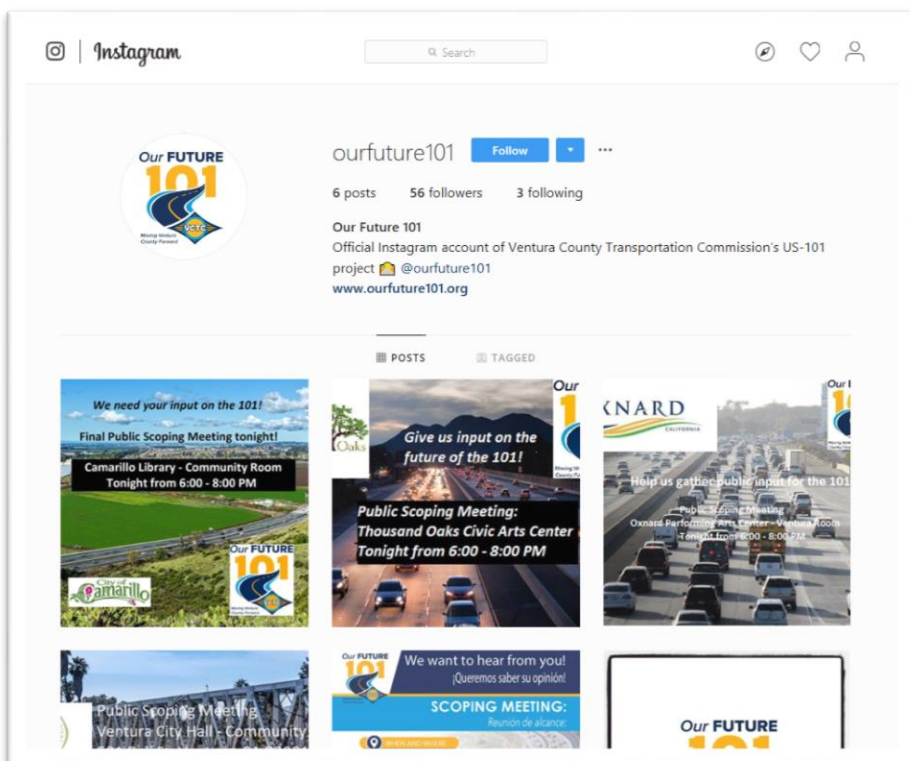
Instagram

Search

Our FUTURE 101 VCTC Moving Ventura County Forward

ourfuture101 Follow ···

6 posts 56 followers 3 following

Our Future 101
Official Instagram account of Ventura County Transportation Commission's US-101 project @ourfuture101
www.ourfuture101.org

POSTS TAGGED

We need your input on the 101!
Final Public Scoping Meeting tonight!
Camarillo Library - Community Room
Tonight from 6:00 - 8:00 PM
City of Camarillo
Our FUTURE 101

Oaks
Our 1
Give us input on the future of the 101!
Public Scoping Meeting:
Thousand Oaks Civic Arts Center
Tonight from 6:00 - 8:00 PM

XNARD CALIFORNIA
Our 1
Help us gather public input for the 101
Public Scoping Meeting
Oxnard Performing Arts Center - Ventura Room
Tonight from 6 - 8:00 PM

Public Scoping Meeting
Ventura City Hall - Community

Our FUTURE 101
We want to hear from you!
¡Queremos saber su opinión!
SCOPING MEETING:
Reunión de alcance:
WHEN AND WHERE

Our FUTURE
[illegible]